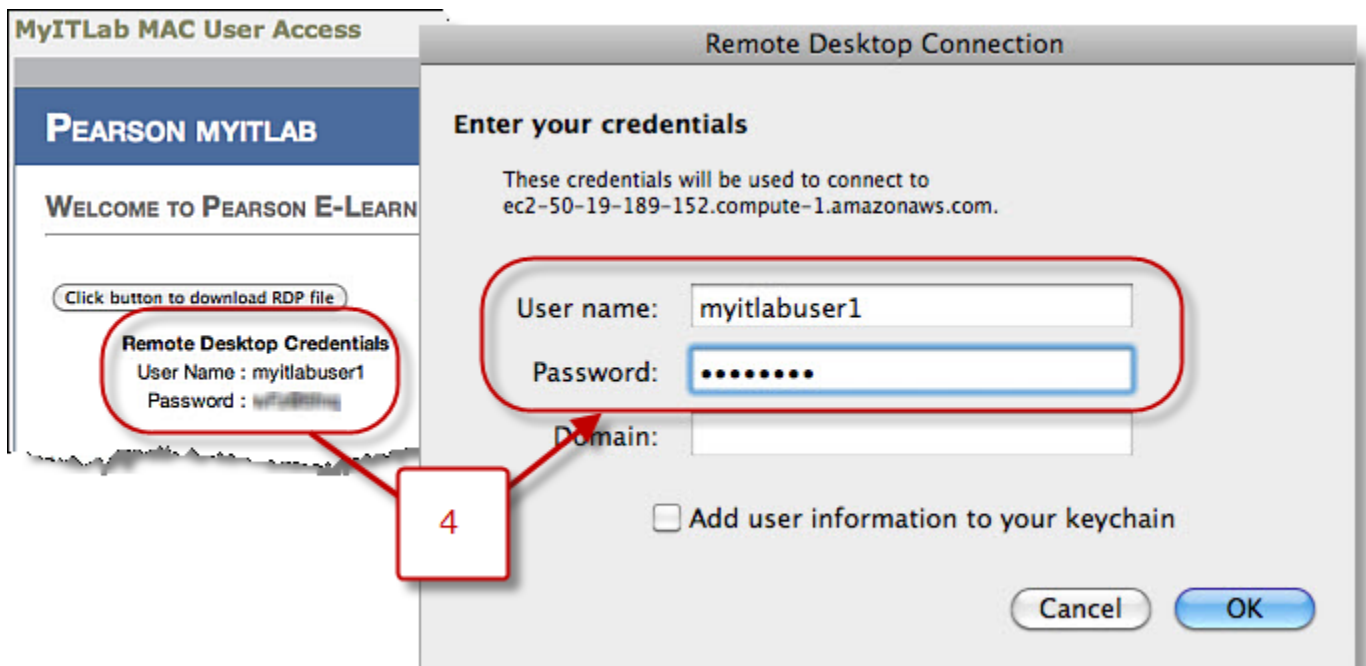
MyITLab MAC User Access

PEARSON MYITLAB

WELCOME TO PEARSON E-LEARN

Click button to download RDP file

Remote Desktop Credentials
User Name : myitlabuser1
Password : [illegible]

Remote Desktop Connection

Enter your credentials

These credentials will be used to connect to ec2-50-19-189-152.compute-1.amazonaws.com.

User name: myitlabuser1

Password: ••••••••

Domain:

Add user information to your keychain

Cancel

OK

4